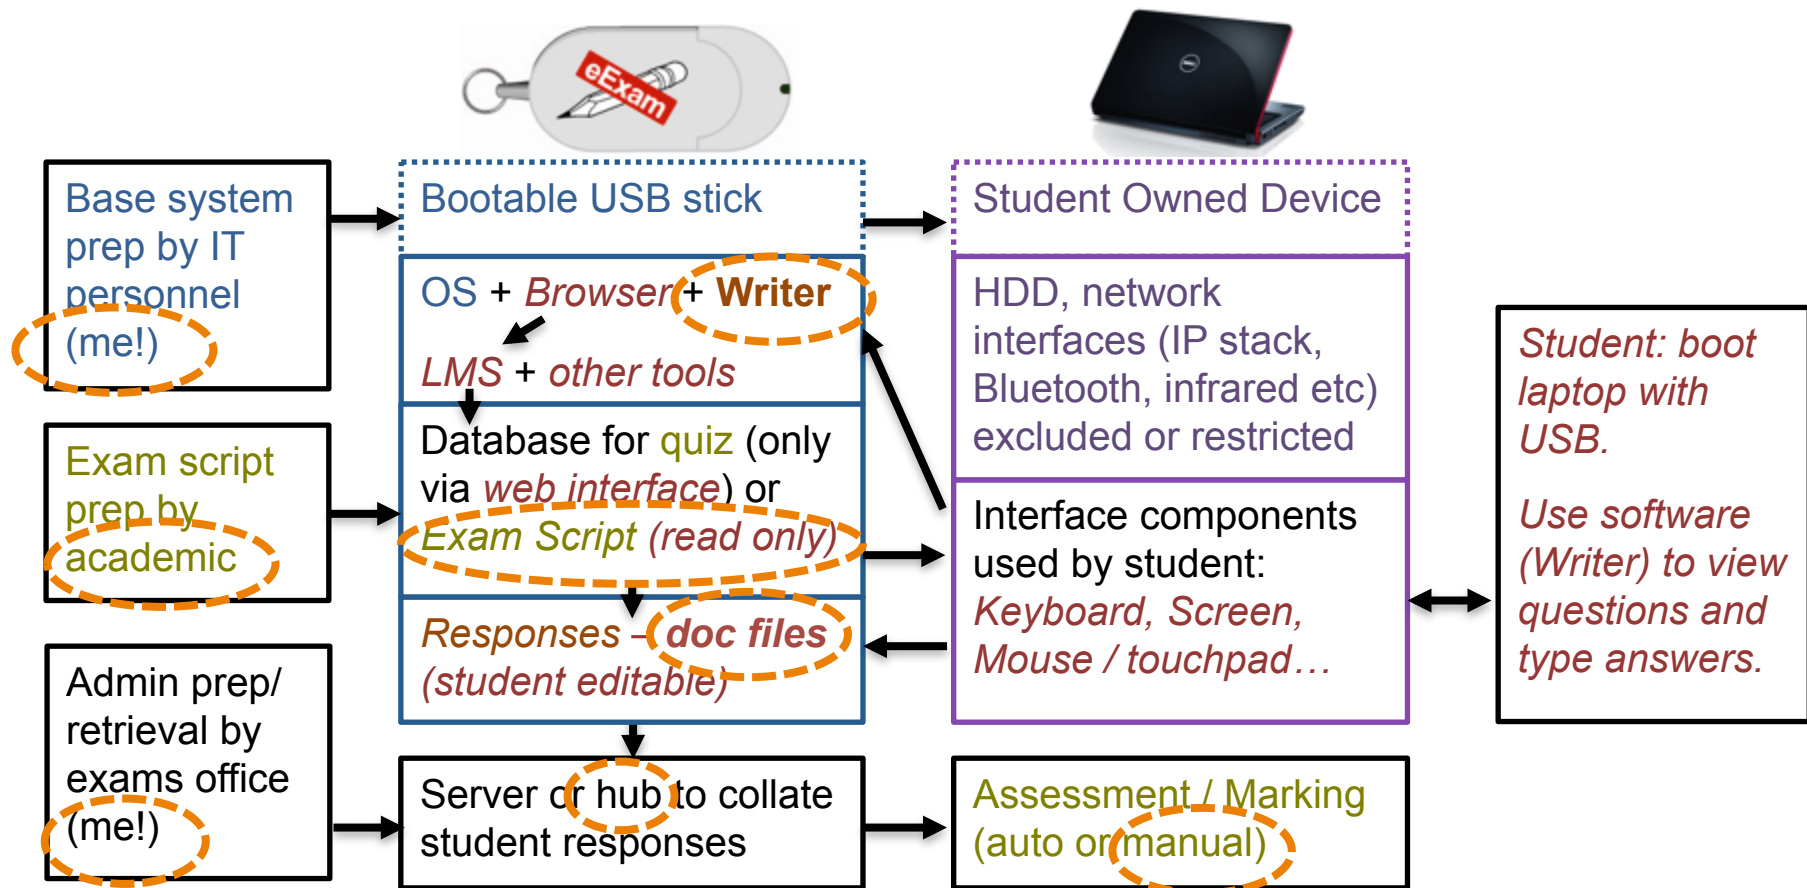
eExam

Base system prep by IT personnel (me!)

Exam script prep by academic

Admin prep/ retrieval by exams office (me!)

Bootable USB stick

OS + Browser + Writer

LMS + other tools

Database for quiz (only via web interface) or Exam Script (read only)

Responses – doc files (student editable)

Server or hub to collate student responses

Student Owned Device

HDD, network interfaces (IP stack, Bluetooth, infrared etc) excluded or restricted

Interface components used by student: Keyboard, Screen, Mouse / touchpad…

Assessment / Marking (auto or manual)

Student: boot laptop with USB.

Use software (Writer) to view questions and type answers.